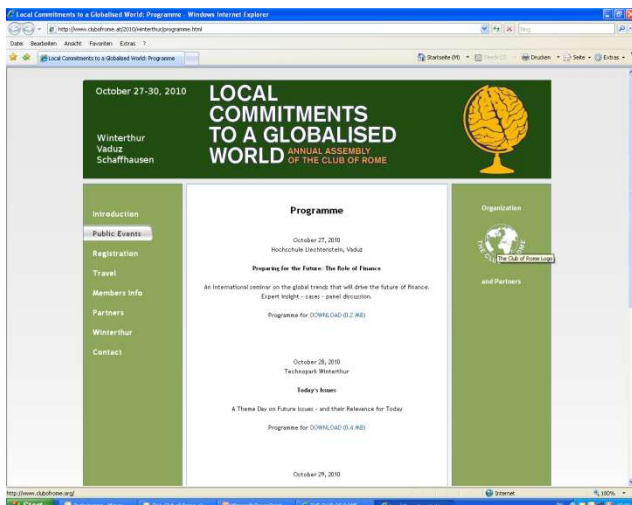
Local Commitments to a Globalised World: Programme - Windows Internet Explorer

http://www.clubofrome.at/2010/winterthur/programme.html

Bing

Datei Bearbeiten Ansicht Favoriten Extras ?

Local Commitments to a Globalised World: Programme

Startseite (M) Drucken Seite Extras

October 27-30, 2010

Winterthur
Vaduz
Schaffhausen

LOCAL COMMITMENTS TO A GLOBALISED WORLD ANNUAL ASSEMBLY OF THE CLUB OF ROME

Introduction
Public Events
Registration
Travel
Members Info
Partners
Winterthur
Contact

Programme

October 27, 2010
Hochschule Liechtenstein, Vaduz

Preparing for the Future: The Role of Finance

An international seminar on the global trends that will drive the future of finance. Expert insight - cases - panel discussion.

Programme for DOWNLOAD (0.2 MB)

October 28, 2010
Technopark Winterthur

Today's Issues

A Theme Day on Future Issues - and their Relevance for Today

Programme for DOWNLOAD (0.4 MB)

October 29, 2010

Organization

The Club of Rome Logo

and Partners

http://www.clubofrome.org/

Internet

100%

Start